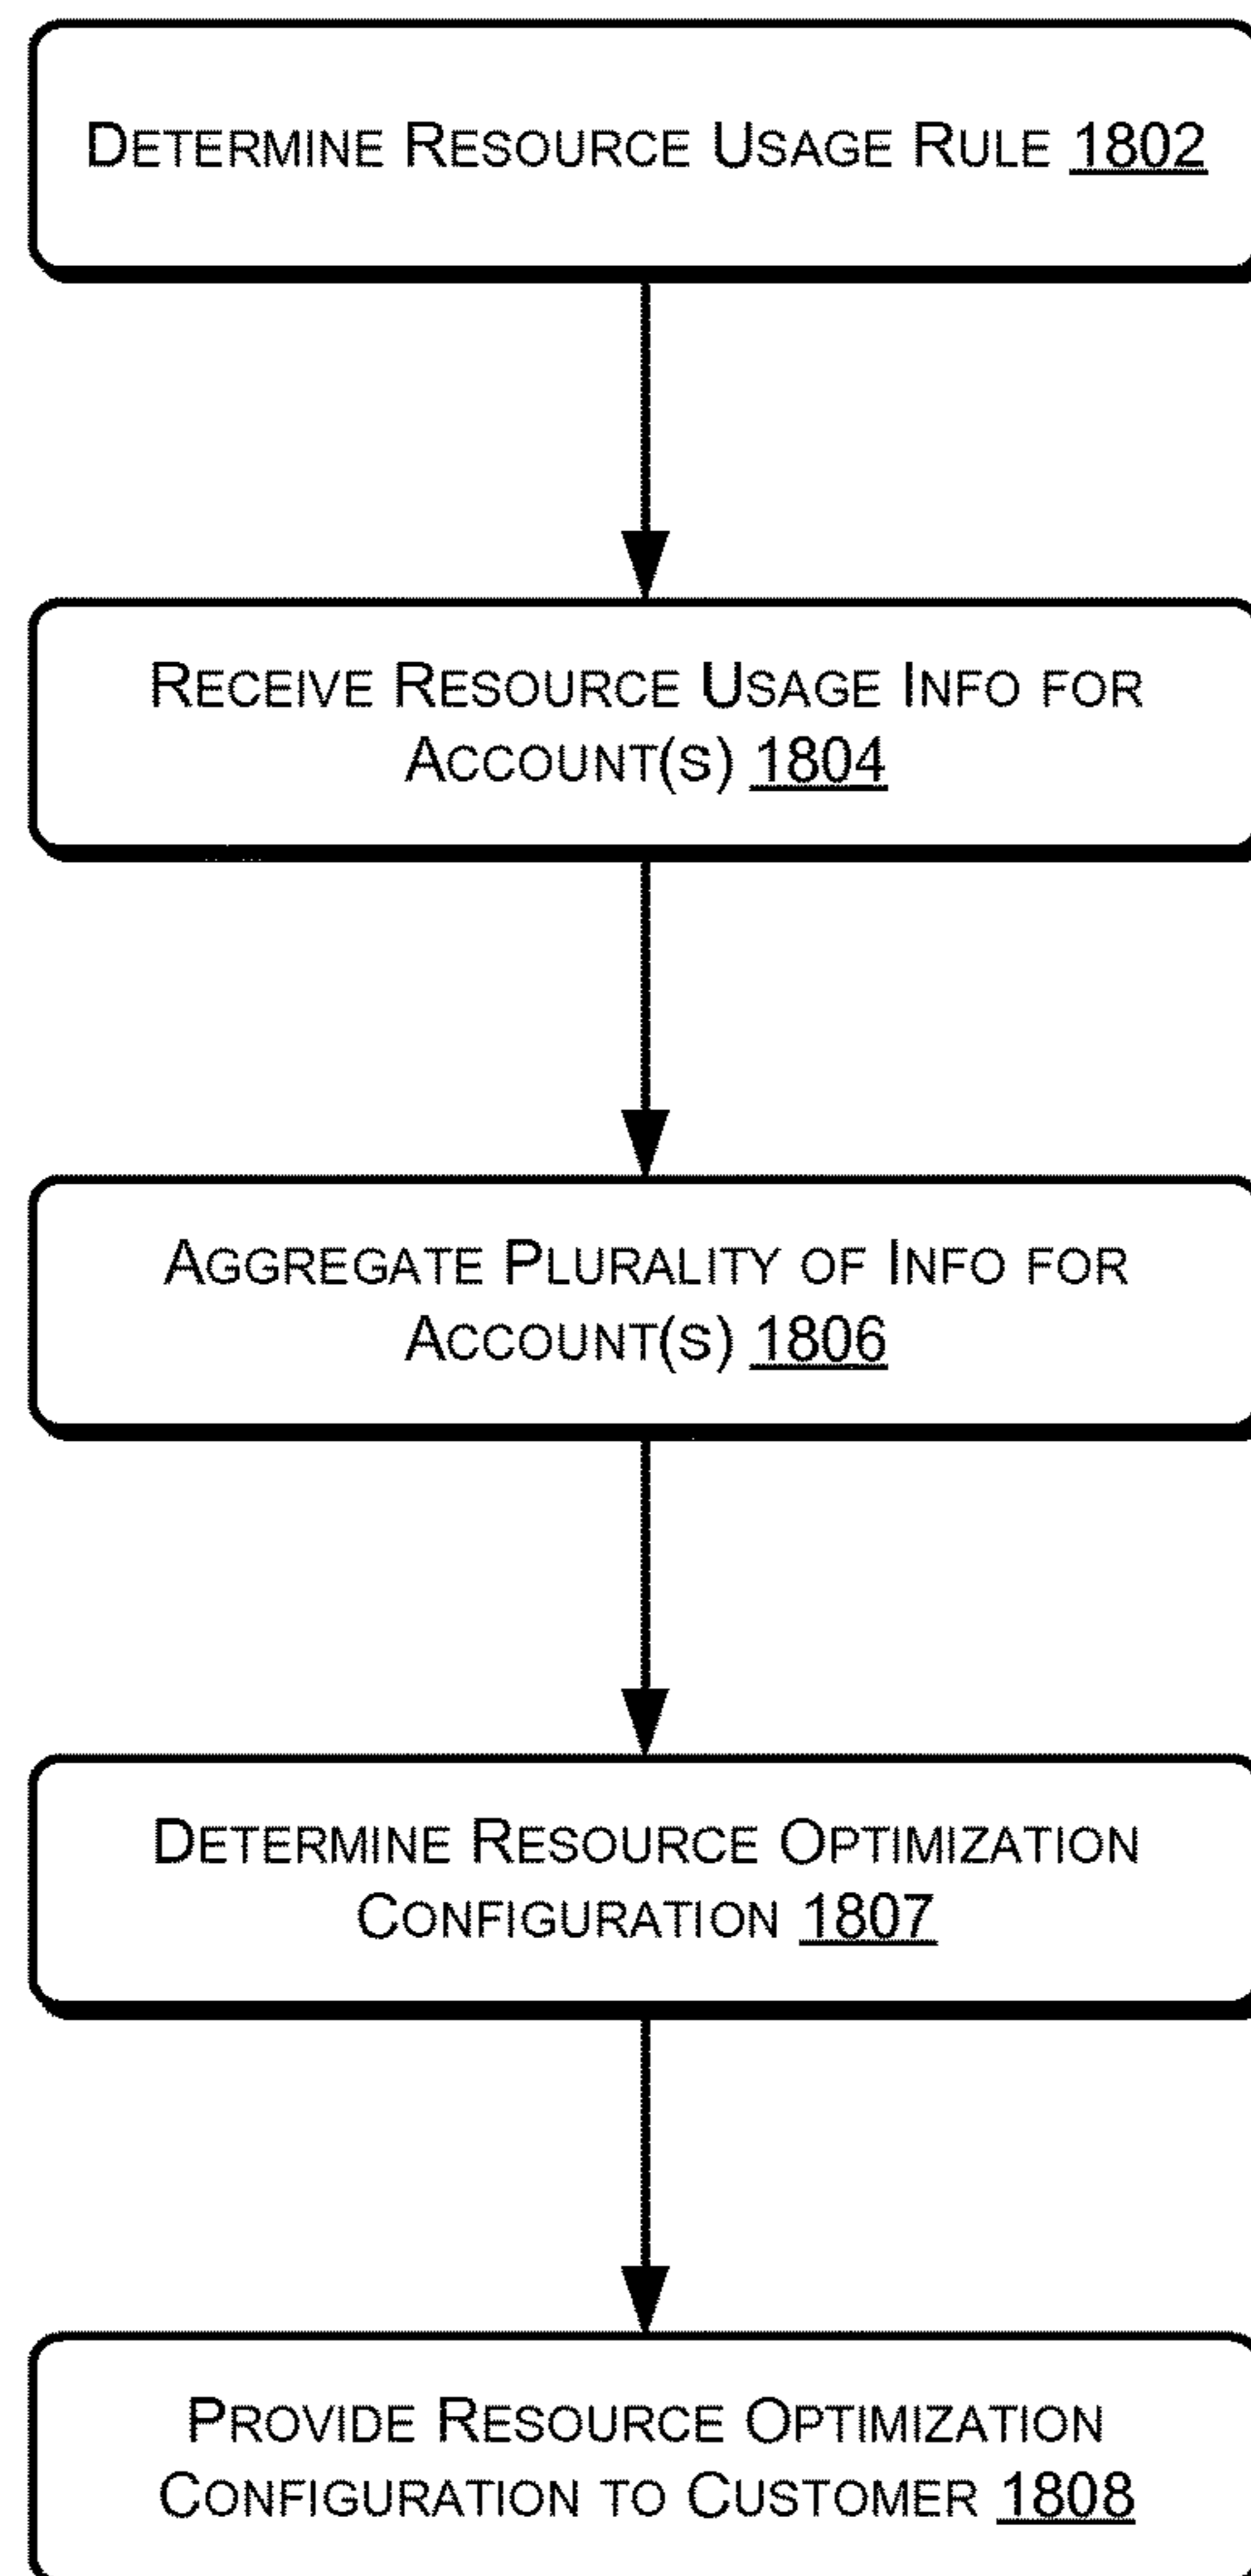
Determine Resource Usage Rule 1802

Receive Resource Usage Info for Account(s) 1804

Aggregate Plurality of Info for Account(s) 1806

Determine Resource Optimization Configuration 1807

Provide Resource Optimization Configuration to Customer 1808